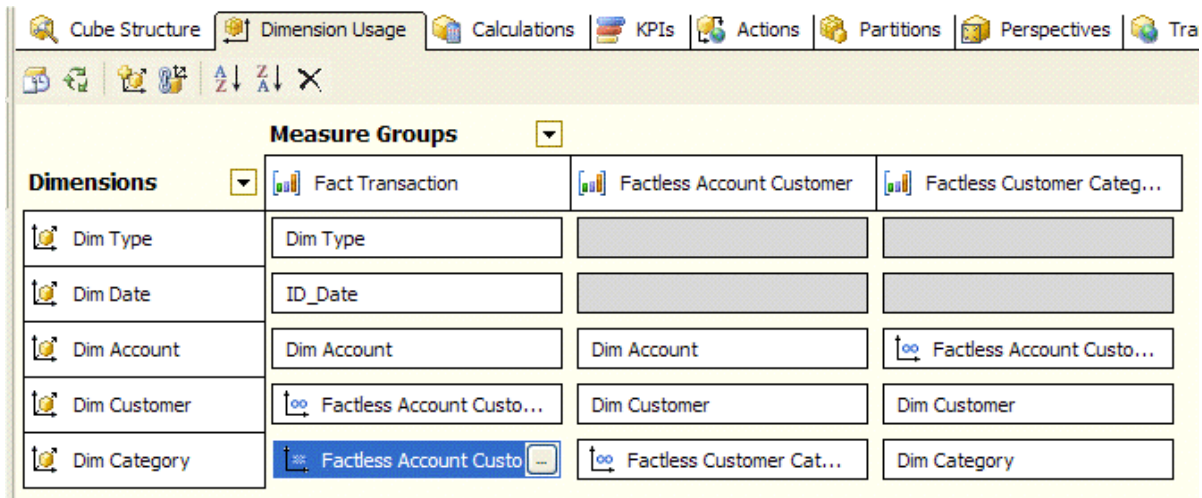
Cube Structure | Dimension Usage | Calculations | KPIs | Actions | Partitions | Perspectives | Tra

Measure Groups

| Dimensions | Fact Transaction | Factless Account Customer | Factless Customer Categ... |
|---|---|---|---|
| Dim Type | Dim Type | | |
| Dim Date | ID_Date | | |
| Dim Account | Dim Account | Dim Account | Factless Account Custo... |
| Dim Customer | Factless Account Custo... | Dim Customer | Dim Customer |
| Dim Category | Factless Account Custo | Factless Customer Cat... | Dim Category |